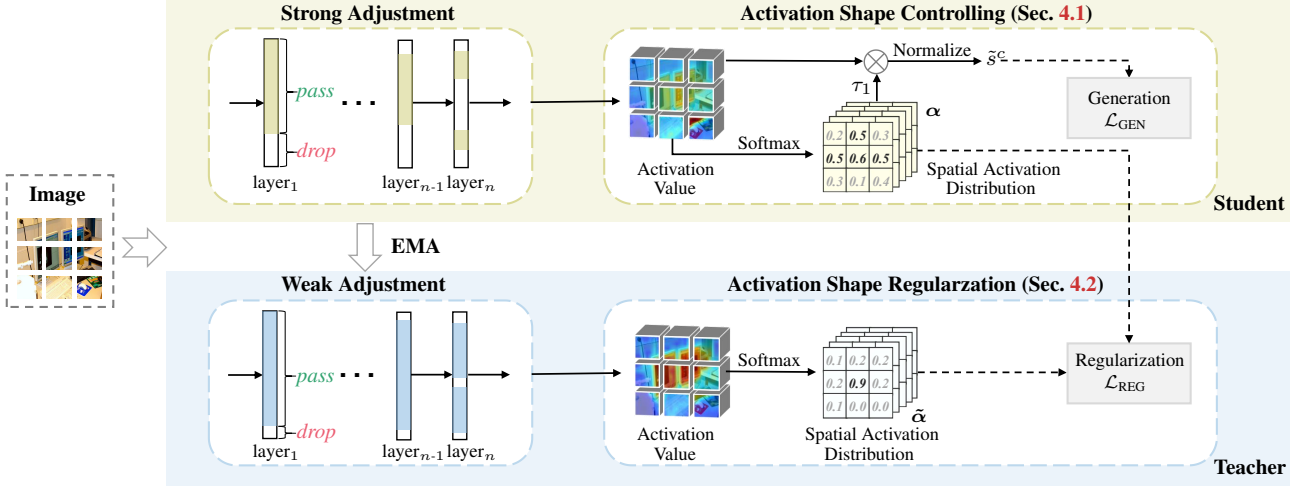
Strong Adjustment

Activation Shape Controlling (Sec. 4.1)

pass

drop

layer$_1$ layer$_{n\text{-}1}$ layer$_n$

Normalize $\tilde{s}^c$

$\tau_1$

$\boldsymbol{\alpha}$

Generation $\mathcal{L}_{\text{GEN}}$

Softmax

| 0.2 | 0.5 | 0.3 |
|---|---|---|
| 0.5 | 0.6 | 0.5 |
| 0.3 | 0.1 | 0.4 |

Activation Value

Spatial Activation Distribution

Student

Image

EMA

Weak Adjustment

Activation Shape Regularzation (Sec. 4.2)

pass

drop

layer$_1$ layer$_{n\text{-}1}$ layer$_n$

Softmax

| 0.1 | 0.2 | 0.2 |
|---|---|---|
| 0.2 | 0.9 | 0.2 |
| 0.1 | 0.0 | 0.0 |

$\tilde{\boldsymbol{\alpha}}$

Regularization $\mathcal{L}_{\text{REG}}$

Activation Value

Spatial Activation Distribution

Teacher